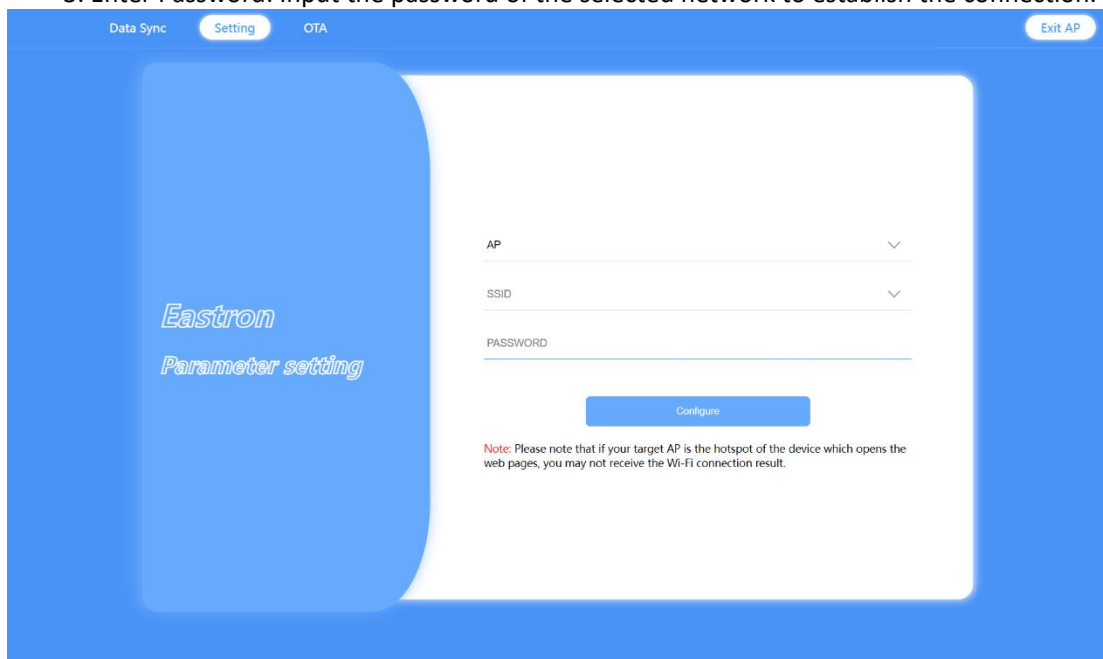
3. Enter Password: Input the password of the selected network to establish the connection.

Data Sync Setting OTA Exit AP

Eastron

Parameter setting

AP

SSID

PASSWORD

Configure

Note: Please note that if your target AP is the hotspot of the device which opens the web pages, you may not receive the Wi-Fi connection result.